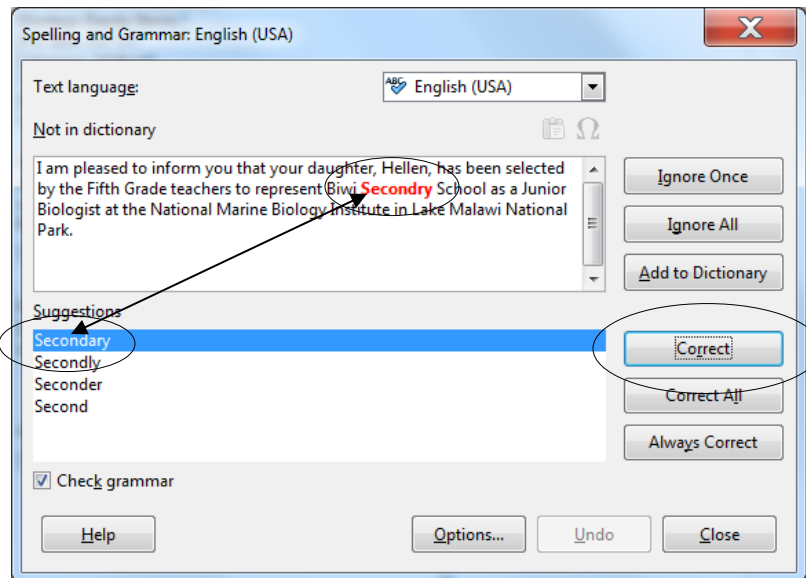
Spelling and Grammar: English (USA)

Text language:

English (USA)

Not in dictionary

I am pleased to inform you that your daughter, Hellen, has been selected by the Fifth Grade teachers to represent Biwi Secondry School as a Junior Biologist at the National Marine Biology Institute in Lake Malawi National Park.

Ignore Once

Ignore All

Add to Dictionary

Suggestions

Secondary
Secondly
Seconder
Second

Correct

Correct All

Always Correct

Check grammar

Help

Options...

Undo

Close